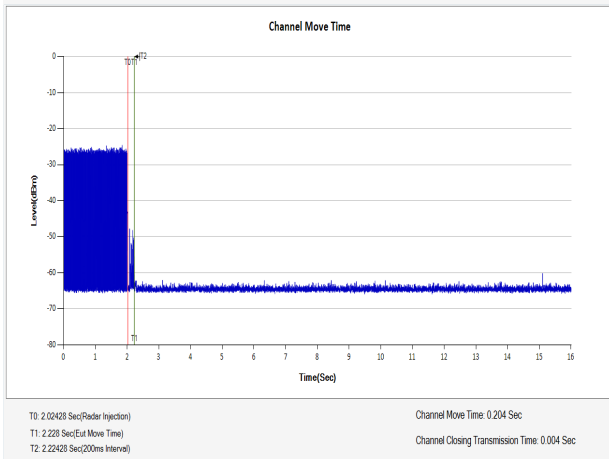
Channel Move Time

T0 T1 T2

0
-10
-20
-30
-40
-50
-60
-70
-80

Level(dBm)

T1

0 1 2 3 4 5 6 7 8 9 10 11 12 13 14 15 16

Time(Sec)

T0: 2.02428 Sec(Rader Injection)
T1: 2.228 Sec(Eut Move Time)
T2: 2.22428 Sec(200ms Interval)

Channel Move Time: 0.204 Sec

Channel Closing Transmission Time: 0.004 Sec